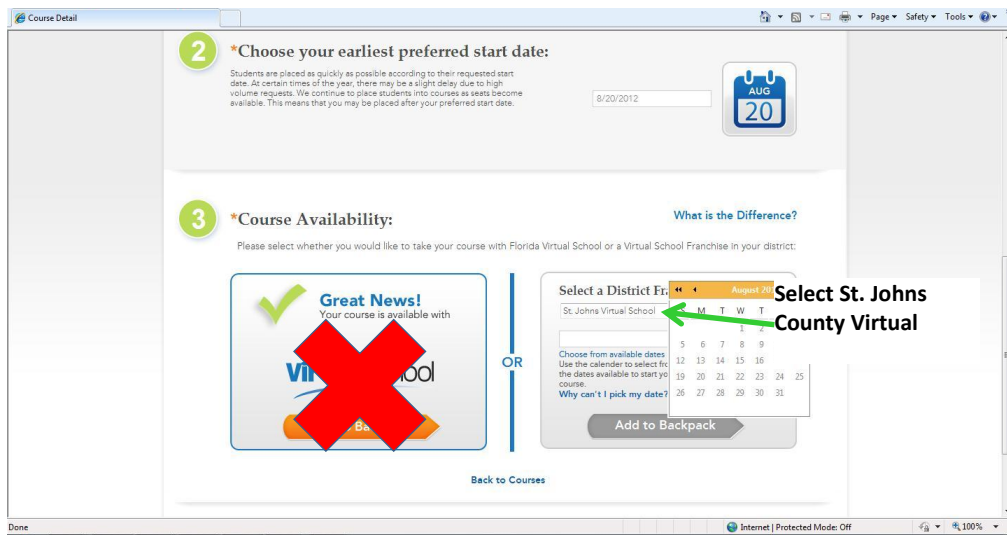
Course Detail

Page ▾ Safety ▾ Tools ▾

2

*Choose your earliest preferred start date:

Students are placed as quickly as possible according to their requested start date. At certain times of the year, there may be a slight delay due to high volume requests. We continue to place students into courses as seats become available. This means that you may be placed after your preferred start date.

8/20/2012

AUG 20

3

*Course Availability:

What is the Difference?

Please select whether you would like to take your course with Florida Virtual School or a Virtual School Franchise in your district:

Great News!
Your course is available with

Vir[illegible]hool

Ba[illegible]

OR

Select a District Fr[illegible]

St. Johns Virtual School

Choose from available dates
Use the calender to select fr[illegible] the dates available to start yo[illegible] course.
Why can't I pick my date?

August 20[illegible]

| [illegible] | M | T | W | T | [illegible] | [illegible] |
|---|---|---|---|---|---|---|
| | | | 1 | 2 | | |
| 5 | 6 | 7 | 8 | 9 | | |
| 12 | 13 | 14 | 15 | 16 | | |
| 19 | 20 | 21 | 22 | 23 | 24 | 25 |
| 26 | 27 | 28 | 29 | 30 | 31 | |

Select St. Johns County Virtual

Add to Backpack

Back to Courses

Done

Internet | Protected Mode: Off

100%